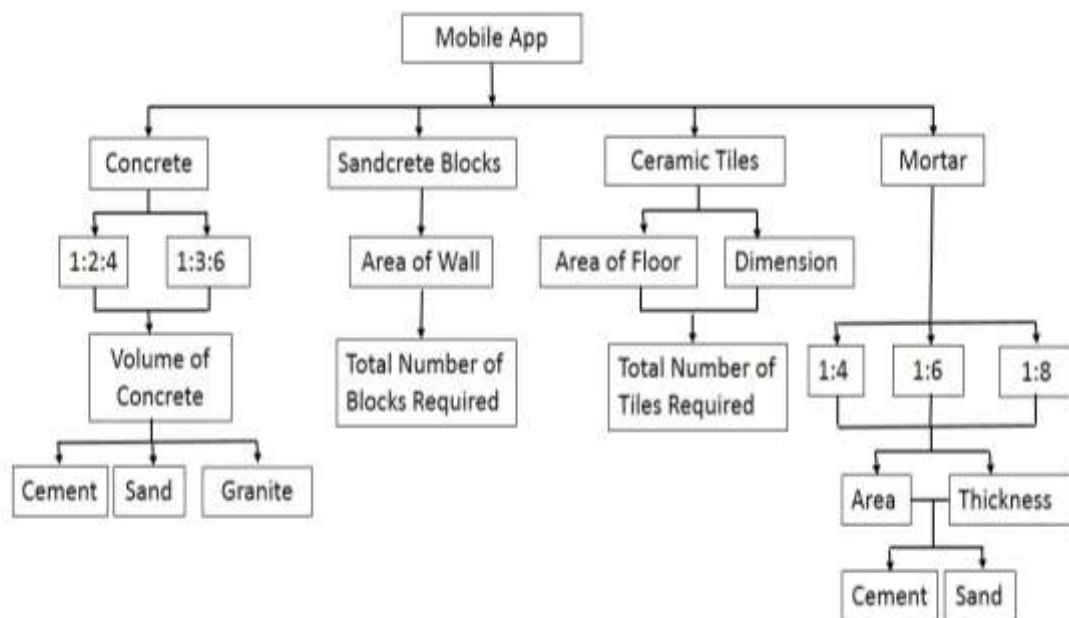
Mobile App

Concrete

1:2:4

1:3:6

Volume of Concrete

Cement

Sand

Granite

Sandcrete Blocks

Area of Wall

Total Number of Blocks Required

Ceramic Tiles

Area of Floor

Dimension

Total Number of Tiles Required

Mortar

1:4

1:6

1:8

Area

Thickness

Cement

Sand